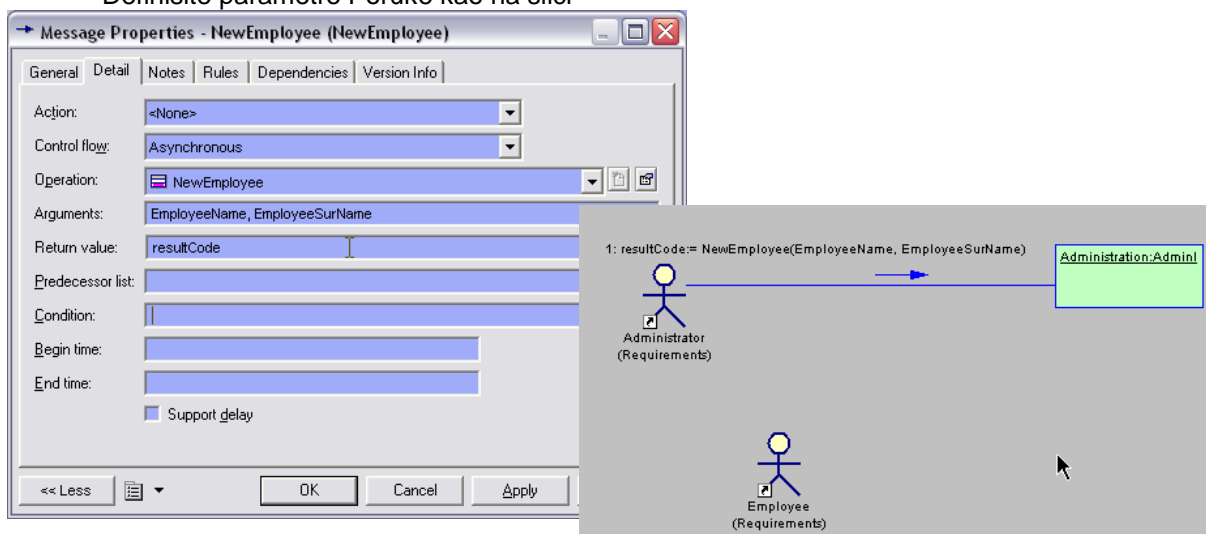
Definišite parametre i drako kao na slici

Message Properties - NewEmployee (NewEmployee)

General | Detail | Notes | Rules | Dependencies | Version Info

Action: <None>

Control flow: Asynchronous

Operation: NewEmployee

Arguments: EmployeeName, EmployeeSurName

Return value: resultCode

Predecessor list:

Condition:

Begin time:

End time:

Support delay

<< Less | OK | Cancel | Apply

1: resultCode:= NewEmployee(EmployeeName, EmployeeSurName)

Administration:Adminl

Administrator (Requirements)

Employee (Requirements)